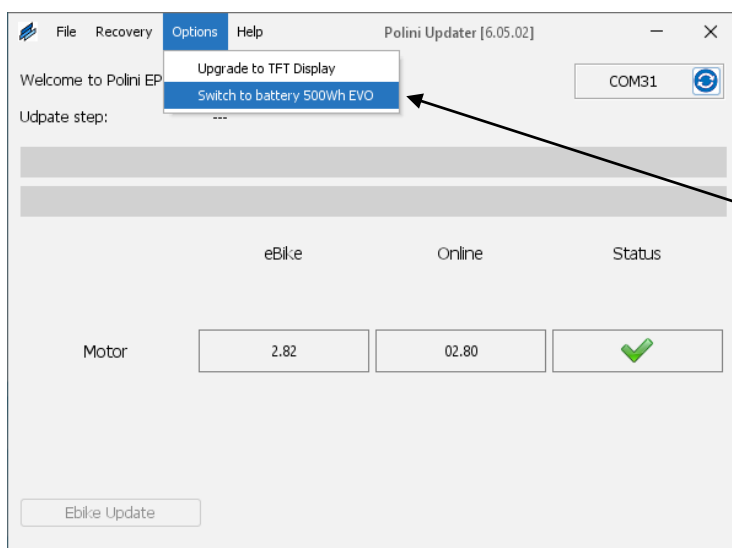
File Recovery Options Help Polini Updater [6.05.02] — ×

Upgrade to TFT Display
Switch to battery 500Wh EVO

Welcome to Polini EP

COM31

Udpate step: ---

eBike Online Status

Motor 2.82 02.80

Ebike Update